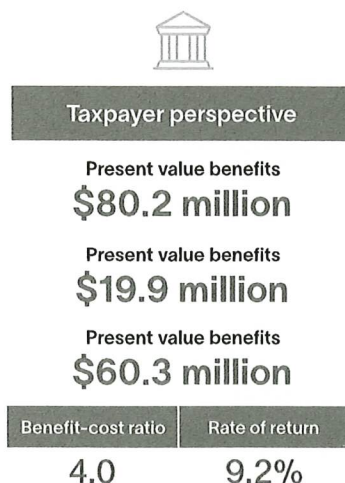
Taxpayer perspective

Present value benefits
$80.2 million

Present value benefits
$19.9 million

Present value benefits
$60.3 million

| Benefit-cost ratio | Rate of return |
|---|---|
| 4.0 | 9.2% |